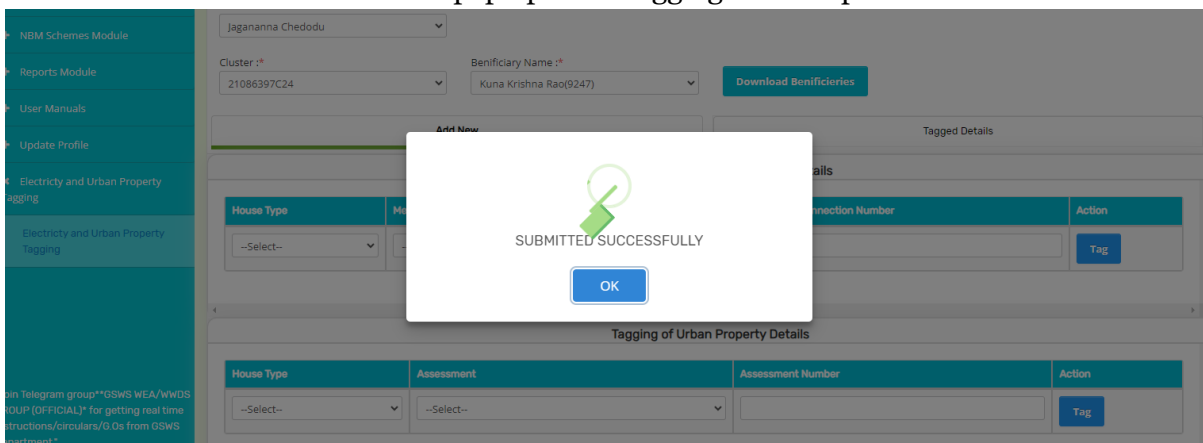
NBM Schemes Module

Reports Module

User Manuals

Update Profile

Electricty and Urban Property Tagging

Electricty and Urban Property Tagging

oin Telegram group**GSWS WEA/WWDS ROUP (OFFICIAL)* for getting real time structions/circulars/G.Os from GSWS epartment.*

Jagananna Chedodu

Cluster :*
21086397C24

Benificiary Name :*
Kuna Krishna Rao(9247)

Download Benificieries

Add New

Tagged Details

ails

| House Type | Me | nnection Number | Action |
|---|---|---|---|
| --Select-- | | | Tag |

SUBMITTED SUCCESSFULLY

OK

Tagging of Urban Property Details

| House Type | Assessment | Assessment Number | Action |
|---|---|---|---|
| --Select-- | --Select-- | | Tag |